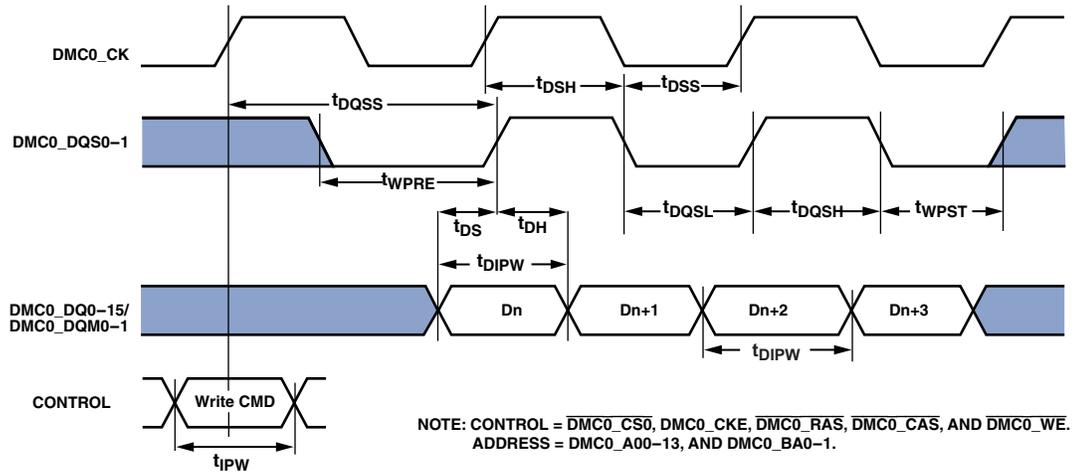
DMC0_CK

$t_{DQSS}$

$t_{DSH}$

$t_{DSS}$

DMC0_DQS0–1

$t_{WPRE}$

$t_{DS}$

$t_{DH}$

$t_{DQSL}$

$t_{DQSH}$

$t_{WPST}$

$t_{DIPW}$

DMC0_DQ0–15/ DMC0_DQM0–1

Dn

Dn+1

Dn+2

Dn+3

$t_{DIPW}$

CONTROL

Write CMD

$t_{IPW}$

NOTE: CONTROL = $\overline{\text{DMC0\_CS0}}$, DMC0_CKE, $\overline{\text{DMC0\_RAS}}$, $\overline{\text{DMC0\_CAS}}$, AND $\overline{\text{DMC0\_WE}}$.
ADDRESS = DMC0_A00–13, AND DMC0_BA0–1.